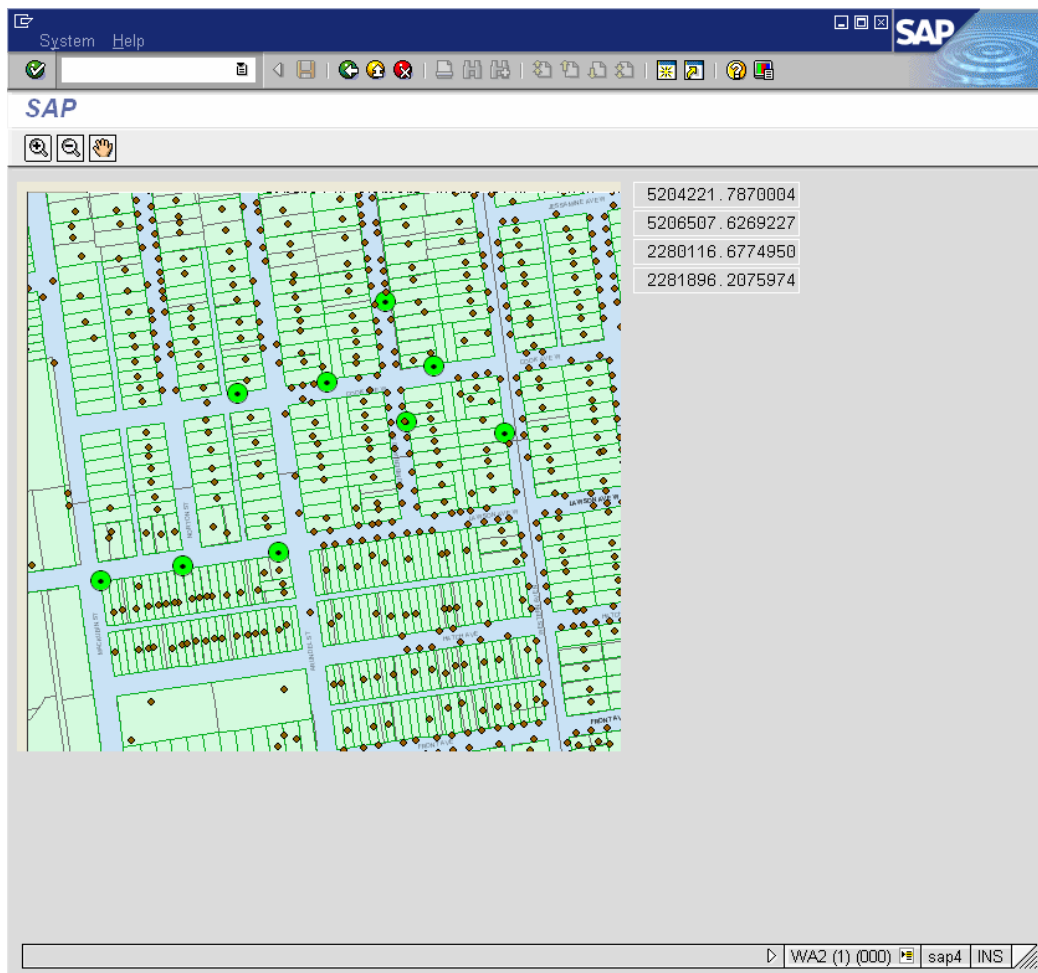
System Help

SAP

SAP

5204221.7870004
5206507.6269227
2280116.6774950
2281896.2075974

JESSAMINE AVE W
COOK AVE W
LAWSON AVE W
NORTON ST
MAGNER ST
WALNUT ST
IVY AVE W
FRONT AVE

WA2 (1) (000) sap4 INS